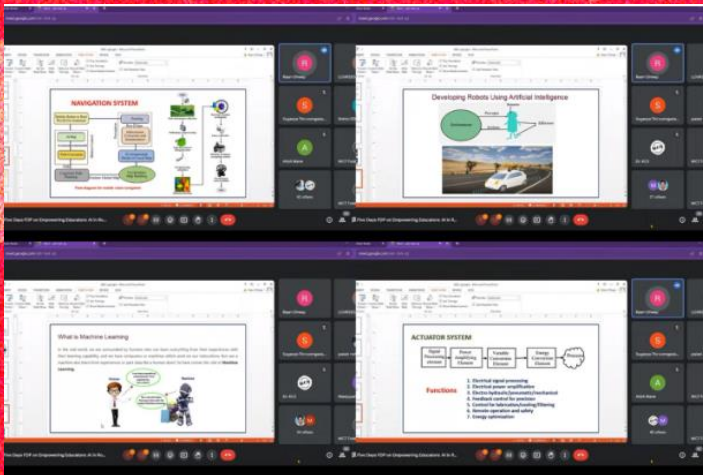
NAVIGATION SYSTEM

Developing Robots Using Artificial Intelligence

Five Days FDP on Empowering Educators: AI in R...

Five Days FDP on Empowering Educators: AI in R...

What is Machine Learning

ACTUATOR SYSTEM

Functions

1. Electrical signal processing
2. Electrical power amplification
3. Electro hydraulic/pneumatic/mechanical
4. Feedback control for precision
5. Control for lubrication/cooling/filtering
6. Remote operation and safety
7. Energy optimization

Suganya Thirunavugarasu

Akhil Mane

Suganya Thirunavugarasu

Akhil Mane